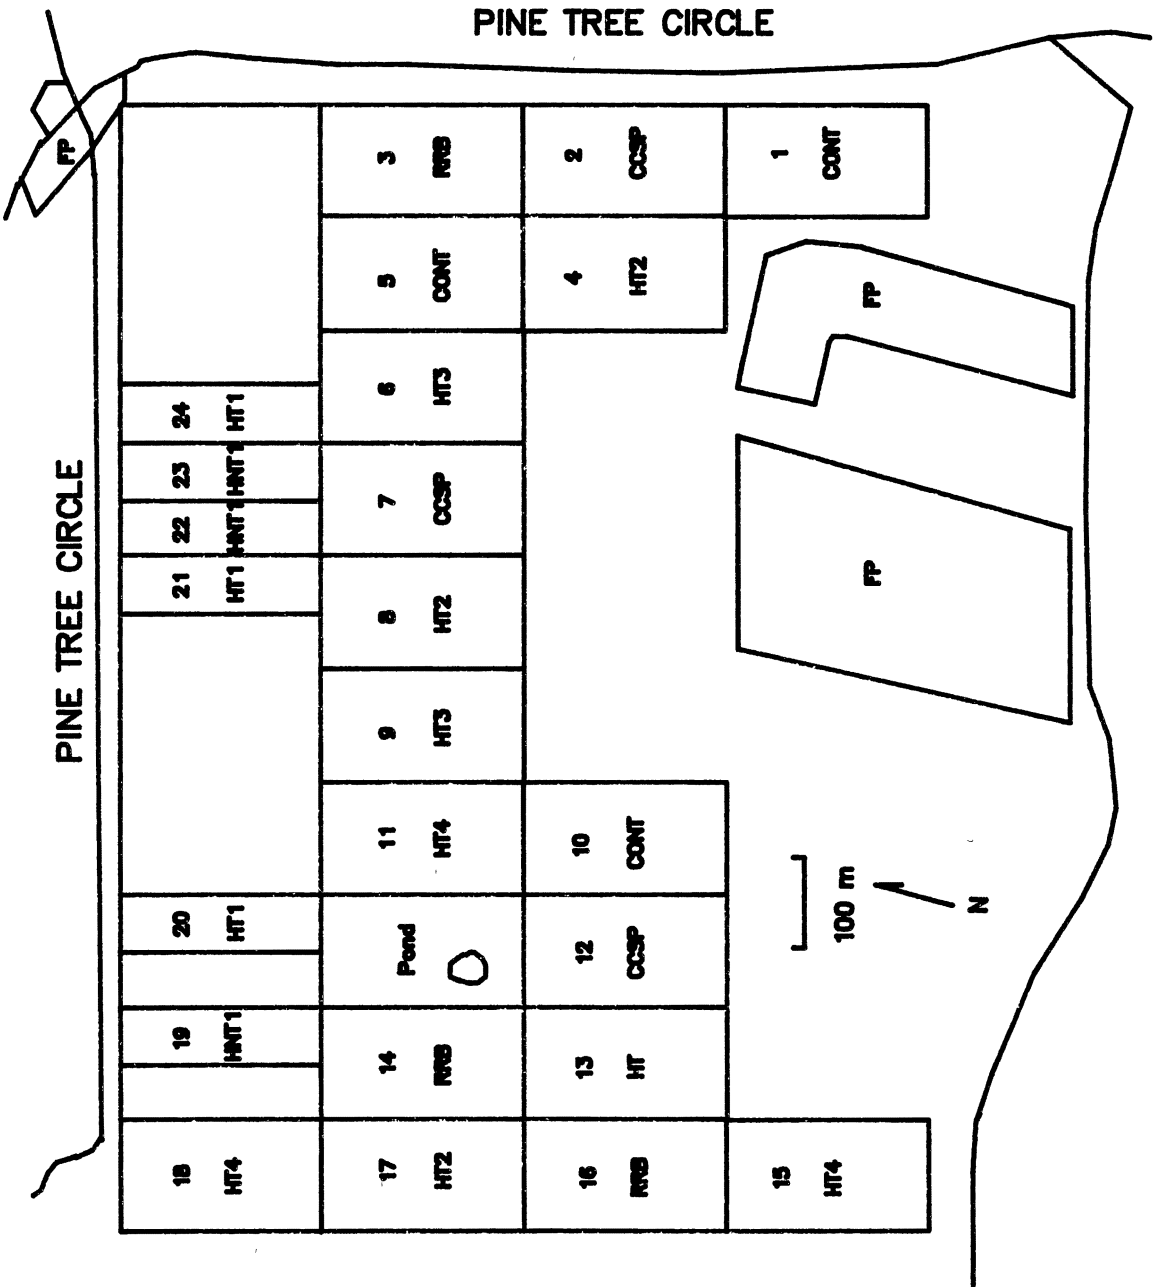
PINE TREE CIRCLE

FP

3 RRB

2 CCSP

1 CONT

5 CONT

4 HT2

FP

6 HT3

24 HT1

23 HNT1

22 HNT1

21 HT1

7 CCSP

PINE TREE CIRCLE

FP

8 HT2

9 HT3

11 HT4

10 CONT

100 m

N

20 HT1

Pond

12 CCSP

19 HNT1

14 RRB

13 HT

18 HT4

17 HT2

16 RRB

15 HT4